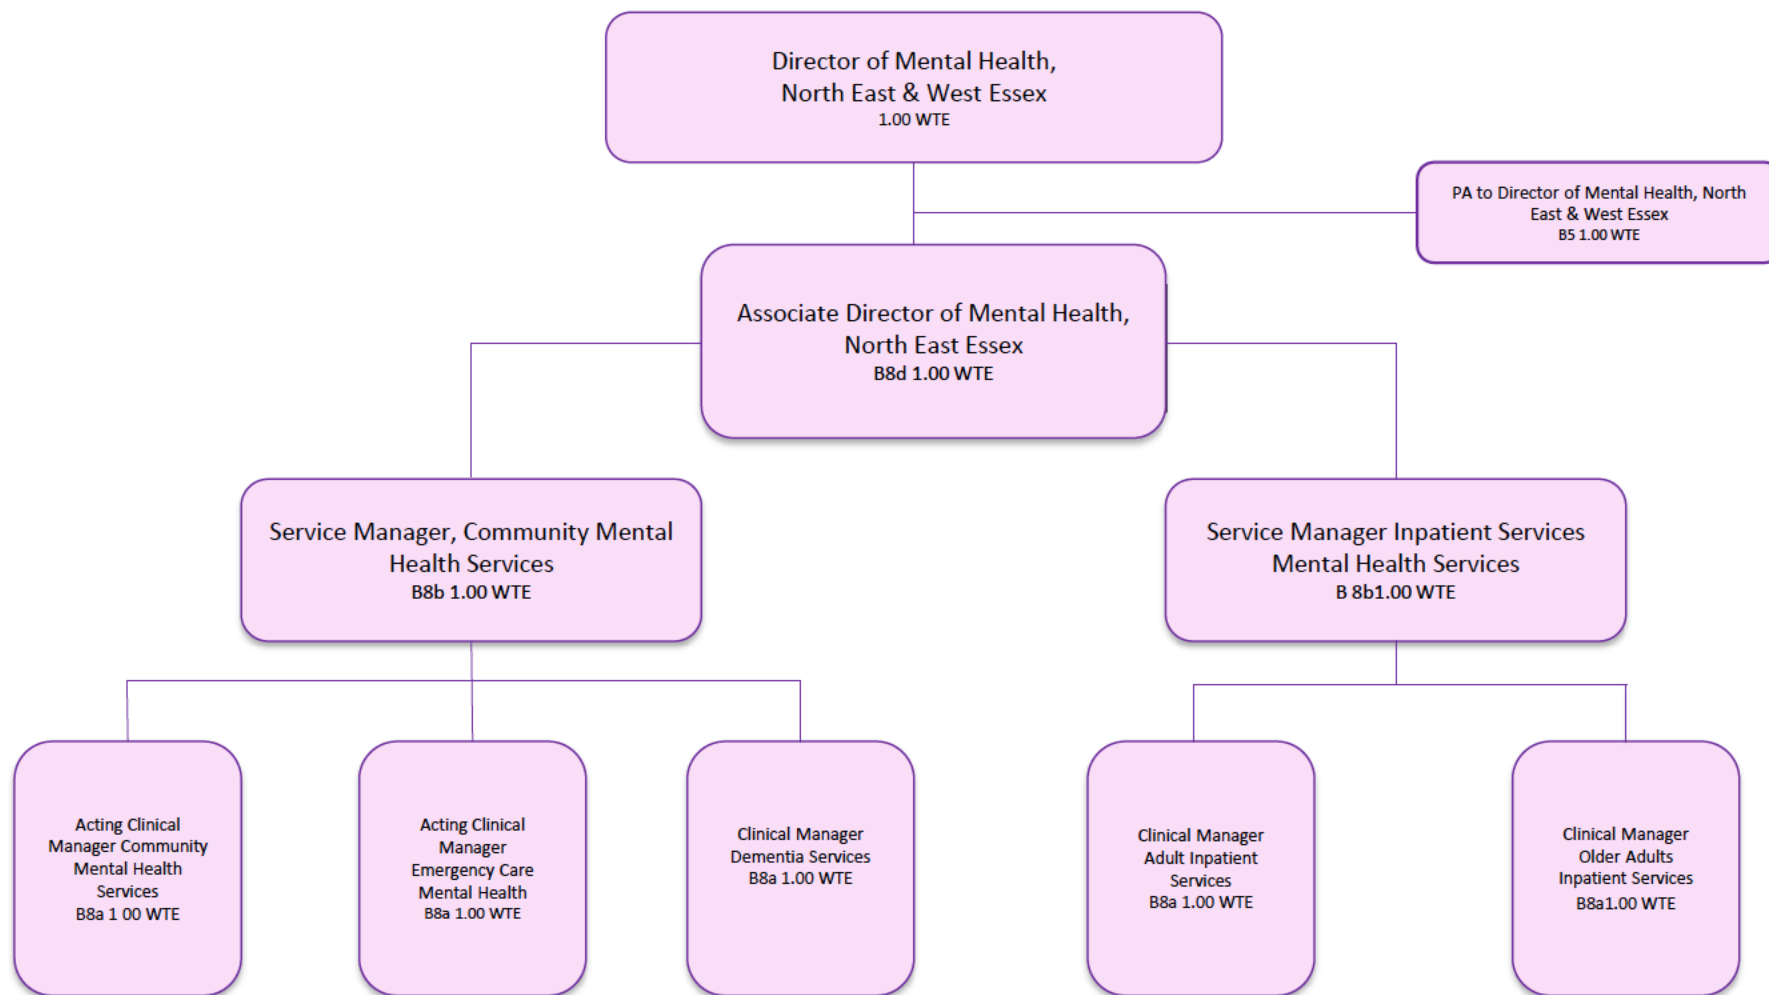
Director of Mental Health, North East & West Essex
1.00 WTE

PA to Director of Mental Health, North East & West Essex
B5 1.00 WTE

Associate Director of Mental Health, North East Essex
B8d 1.00 WTE

Service Manager, Community Mental Health Services
B8b 1.00 WTE

Service Manager Inpatient Services Mental Health Services
B 8b1.00 WTE

Acting Clinical Manager Community Mental Health Services
B8a 1 00 WTE

Acting Clinical Manager Emergency Care Mental Health
B8a 1.00 WTE

Clinical Manager Dementia Services
B8a 1.00 WTE

Clinical Manager Adult Inpatient Services
B8a 1.00 WTE

Clinical Manager Older Adults Inpatient Services
B8a1.00 WTE